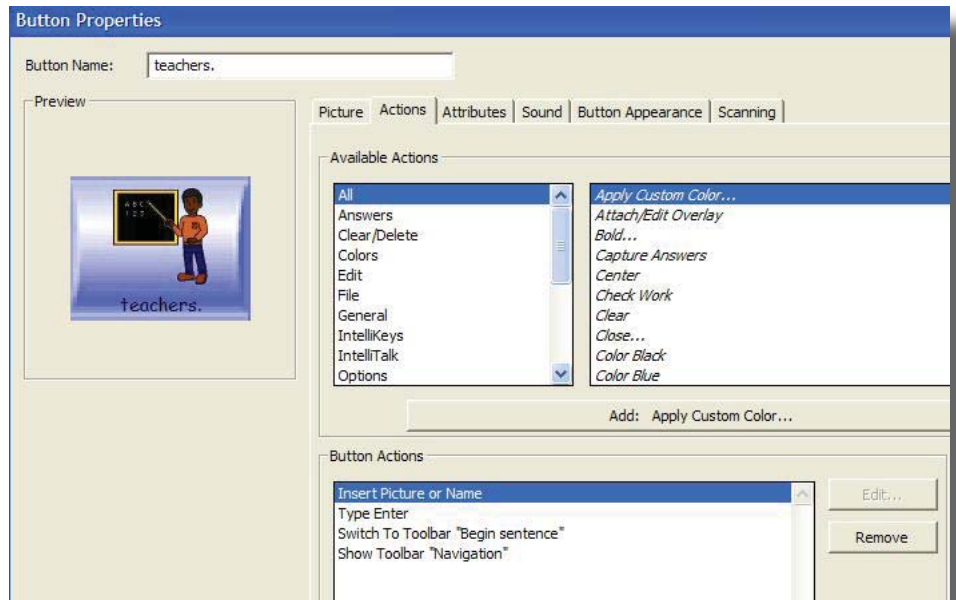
Button Properties

Button Name: teachers.

Preview

teachers.

Picture | Actions | Attributes | Sound | Button Appearance | Scanning

Available Actions

All
Answers
Clear/Delete
Colors
Edit
File
General
IntelliKeys
IntelliTalk
Options

Apply Custom Color...
Attach/Edit Overlay
Bold...
Capture Answers
Center
Check Work
Clear
Close...
Color Black
Color Blue

Add: Apply Custom Color...

Button Actions

Insert Picture or Name
Type Enter
Switch To Toolbar "Begin sentence"
Show Toolbar "Navigation"

Edit...

Remove